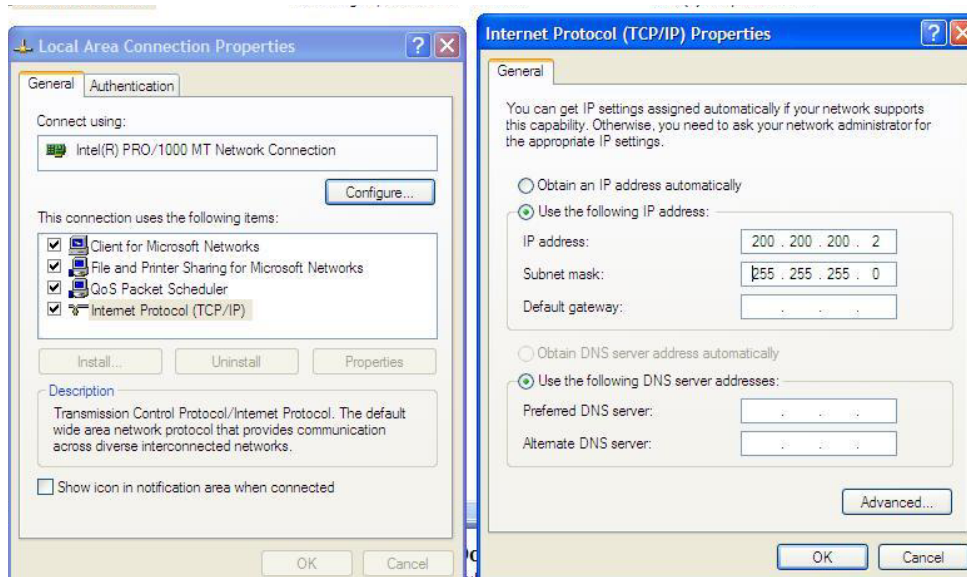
Local Area Connection Properties

General | Authentication

Connect using:

Intel(R) PRO/1000 MT Network Connection

Configure...

This connection uses the following items:

☑ Client for Microsoft Networks
☑ File and Printer Sharing for Microsoft Networks
☑ QoS Packet Scheduler
☑ Internet Protocol (TCP/IP)

Install... | Uninstall | Properties

Description

Transmission Control Protocol/Internet Protocol. The default wide area network protocol that provides communication across diverse interconnected networks.

☐ Show icon in notification area when connected

OK | Cancel

Internet Protocol (TCP/IP) Properties

General

You can get IP settings assigned automatically if your network supports this capability. Otherwise, you need to ask your network administrator for the appropriate IP settings.

○ Obtain an IP address automatically
⦿ Use the following IP address:

IP address: 200 . 200 . 200 . 2
Subnet mask: 255 . 255 . 255 . 0
Default gateway: . . .

○ Obtain DNS server address automatically
⦿ Use the following DNS server addresses:

Preferred DNS server: . . .
Alternate DNS server: . . .

Advanced...

OK | Cancel